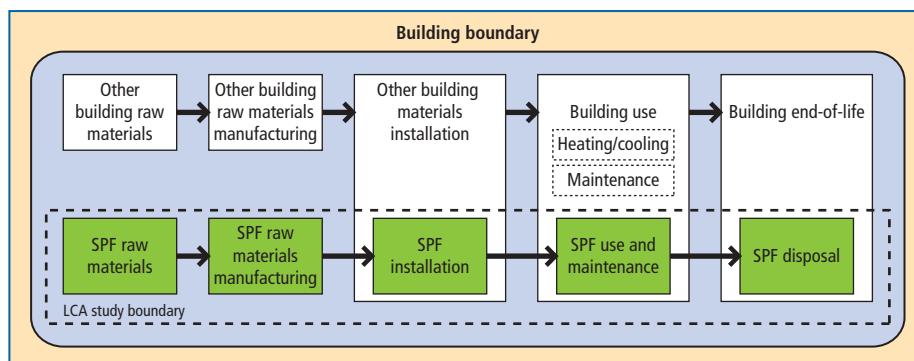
Building boundary

Other building raw materials

Other building raw materials manufacturing

Other building materials installation

Building use

Heating/cooling

Maintenance

Building end-of-life

SPF raw materials

SPF raw materials manufacturing

SPF installation

SPF use and maintenance

SPF disposal

LCA study boundary